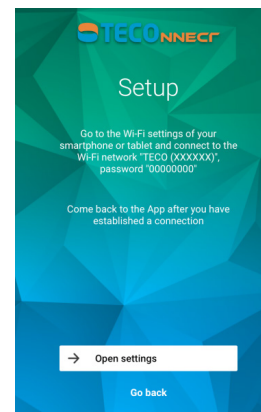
TECONNECT

Setup

Go to the Wi-Fi settings of your smartphone or tablet and connect to the Wi-Fi network "TECO (XXXXXX)", password "00000000"

Come back to the App after you have established a connection

→ Open settings

Go back